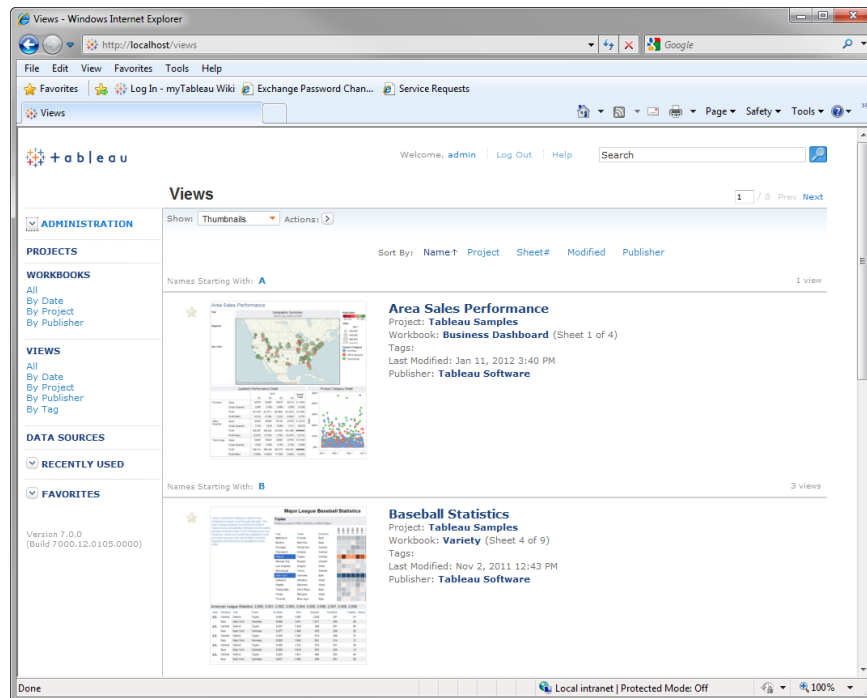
Views - Windows Internet Explorer

http://localhost/views

Google

File Edit View Favorites Tools Help

Favorites Log In - myTableau Wiki Exchange Password Chan... Service Requests

Views

Page ▾ Safety ▾ Tools ▾

tableau

Welcome, admin | Log Out | Help

Search

Views

1 / 8 Prev Next

ADMINISTRATION

PROJECTS

WORKBOOKS
All
By Date
By Project
By Publisher

VIEWS
All
By Date
By Project
By Publisher
By Tag

DATA SOURCES

RECENTLY USED

FAVORITES

Version 7.0.0
(Build 7000.12.0105.0000)

Show: Thumbnails Actions:

Sort By: Name↑ Project Sheet# Modified Publisher

Names Starting With: A

1 view

Area Sales Performance
Project: Tableau Samples
Workbook: Business Dashboard (Sheet 1 of 4)
Tags:
Last Modified: Jan 11, 2012 3:40 PM
Publisher: Tableau Software

Names Starting With: B

3 views

Major League Baseball Statistics

Baseball Statistics
Project: Tableau Samples
Workbook: Variety (Sheet 4 of 9)
Tags:
Last Modified: Nov 2, 2011 12:43 PM
Publisher: Tableau Software

Done

Local intranet | Protected Mode: Off

100%